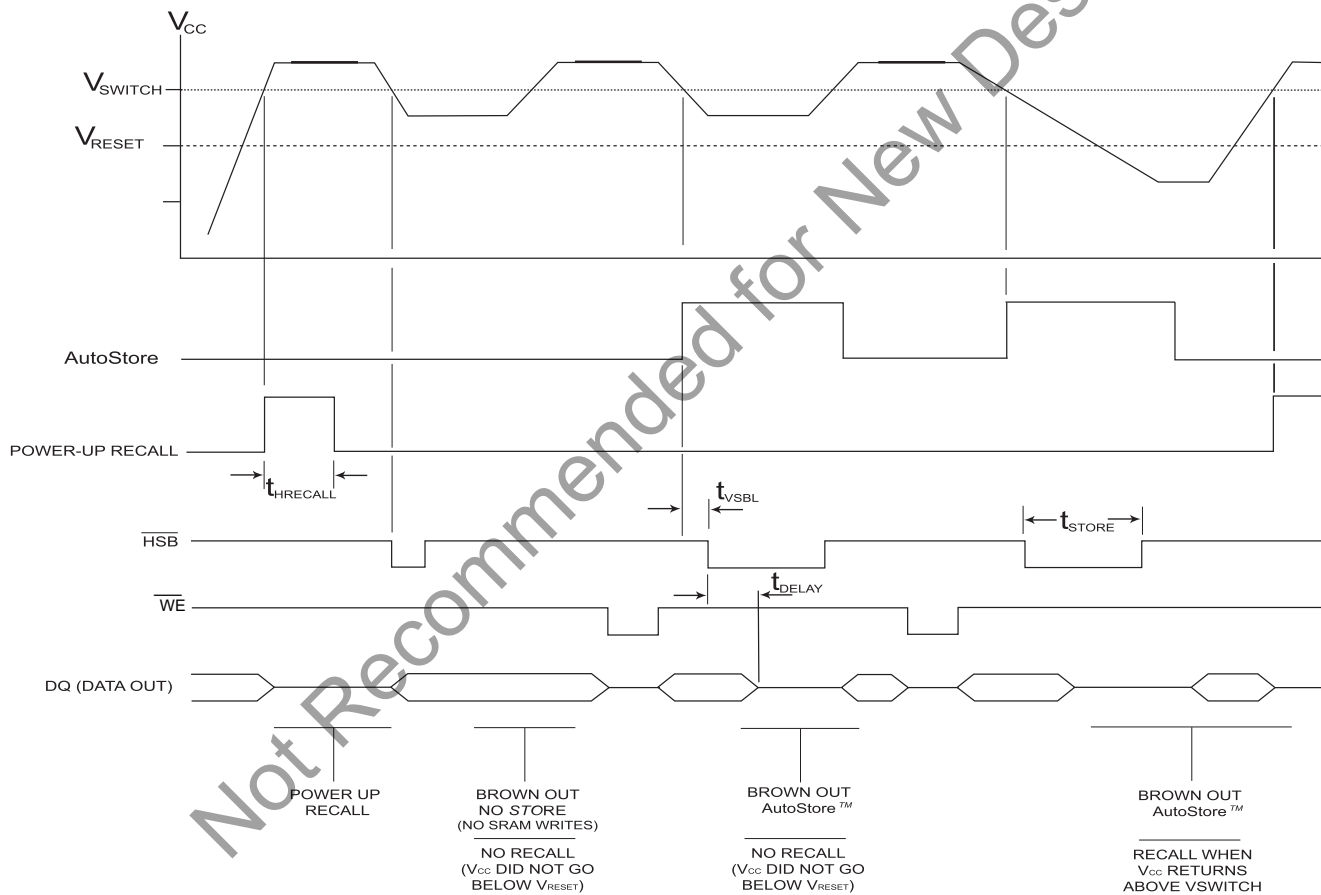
$V_{CC}$

$V_{SWITCH}$

$V_{RESET}$

AutoStore

POWER-UP RECALL

$t_{HRECALL}$

$t_{VSBL}$

$t_{STORE}$

$\overline{HSB}$

$t_{DELAY}$

$\overline{WE}$

DQ (DATA OUT)

POWER UP RECALL

BROWN OUT NO STORE (NO SRAM WRITES)

NO RECALL ($V_{CC}$ DID NOT GO BELOW $V_{RESET}$)

BROWN OUT AutoStore™

NO RECALL ($V_{CC}$ DID NOT GO BELOW $V_{RESET}$)

BROWN OUT AutoStore™

RECALL WHEN $V_{CC}$ RETURNS ABOVE VSWITCH

Not Recommended for New Des